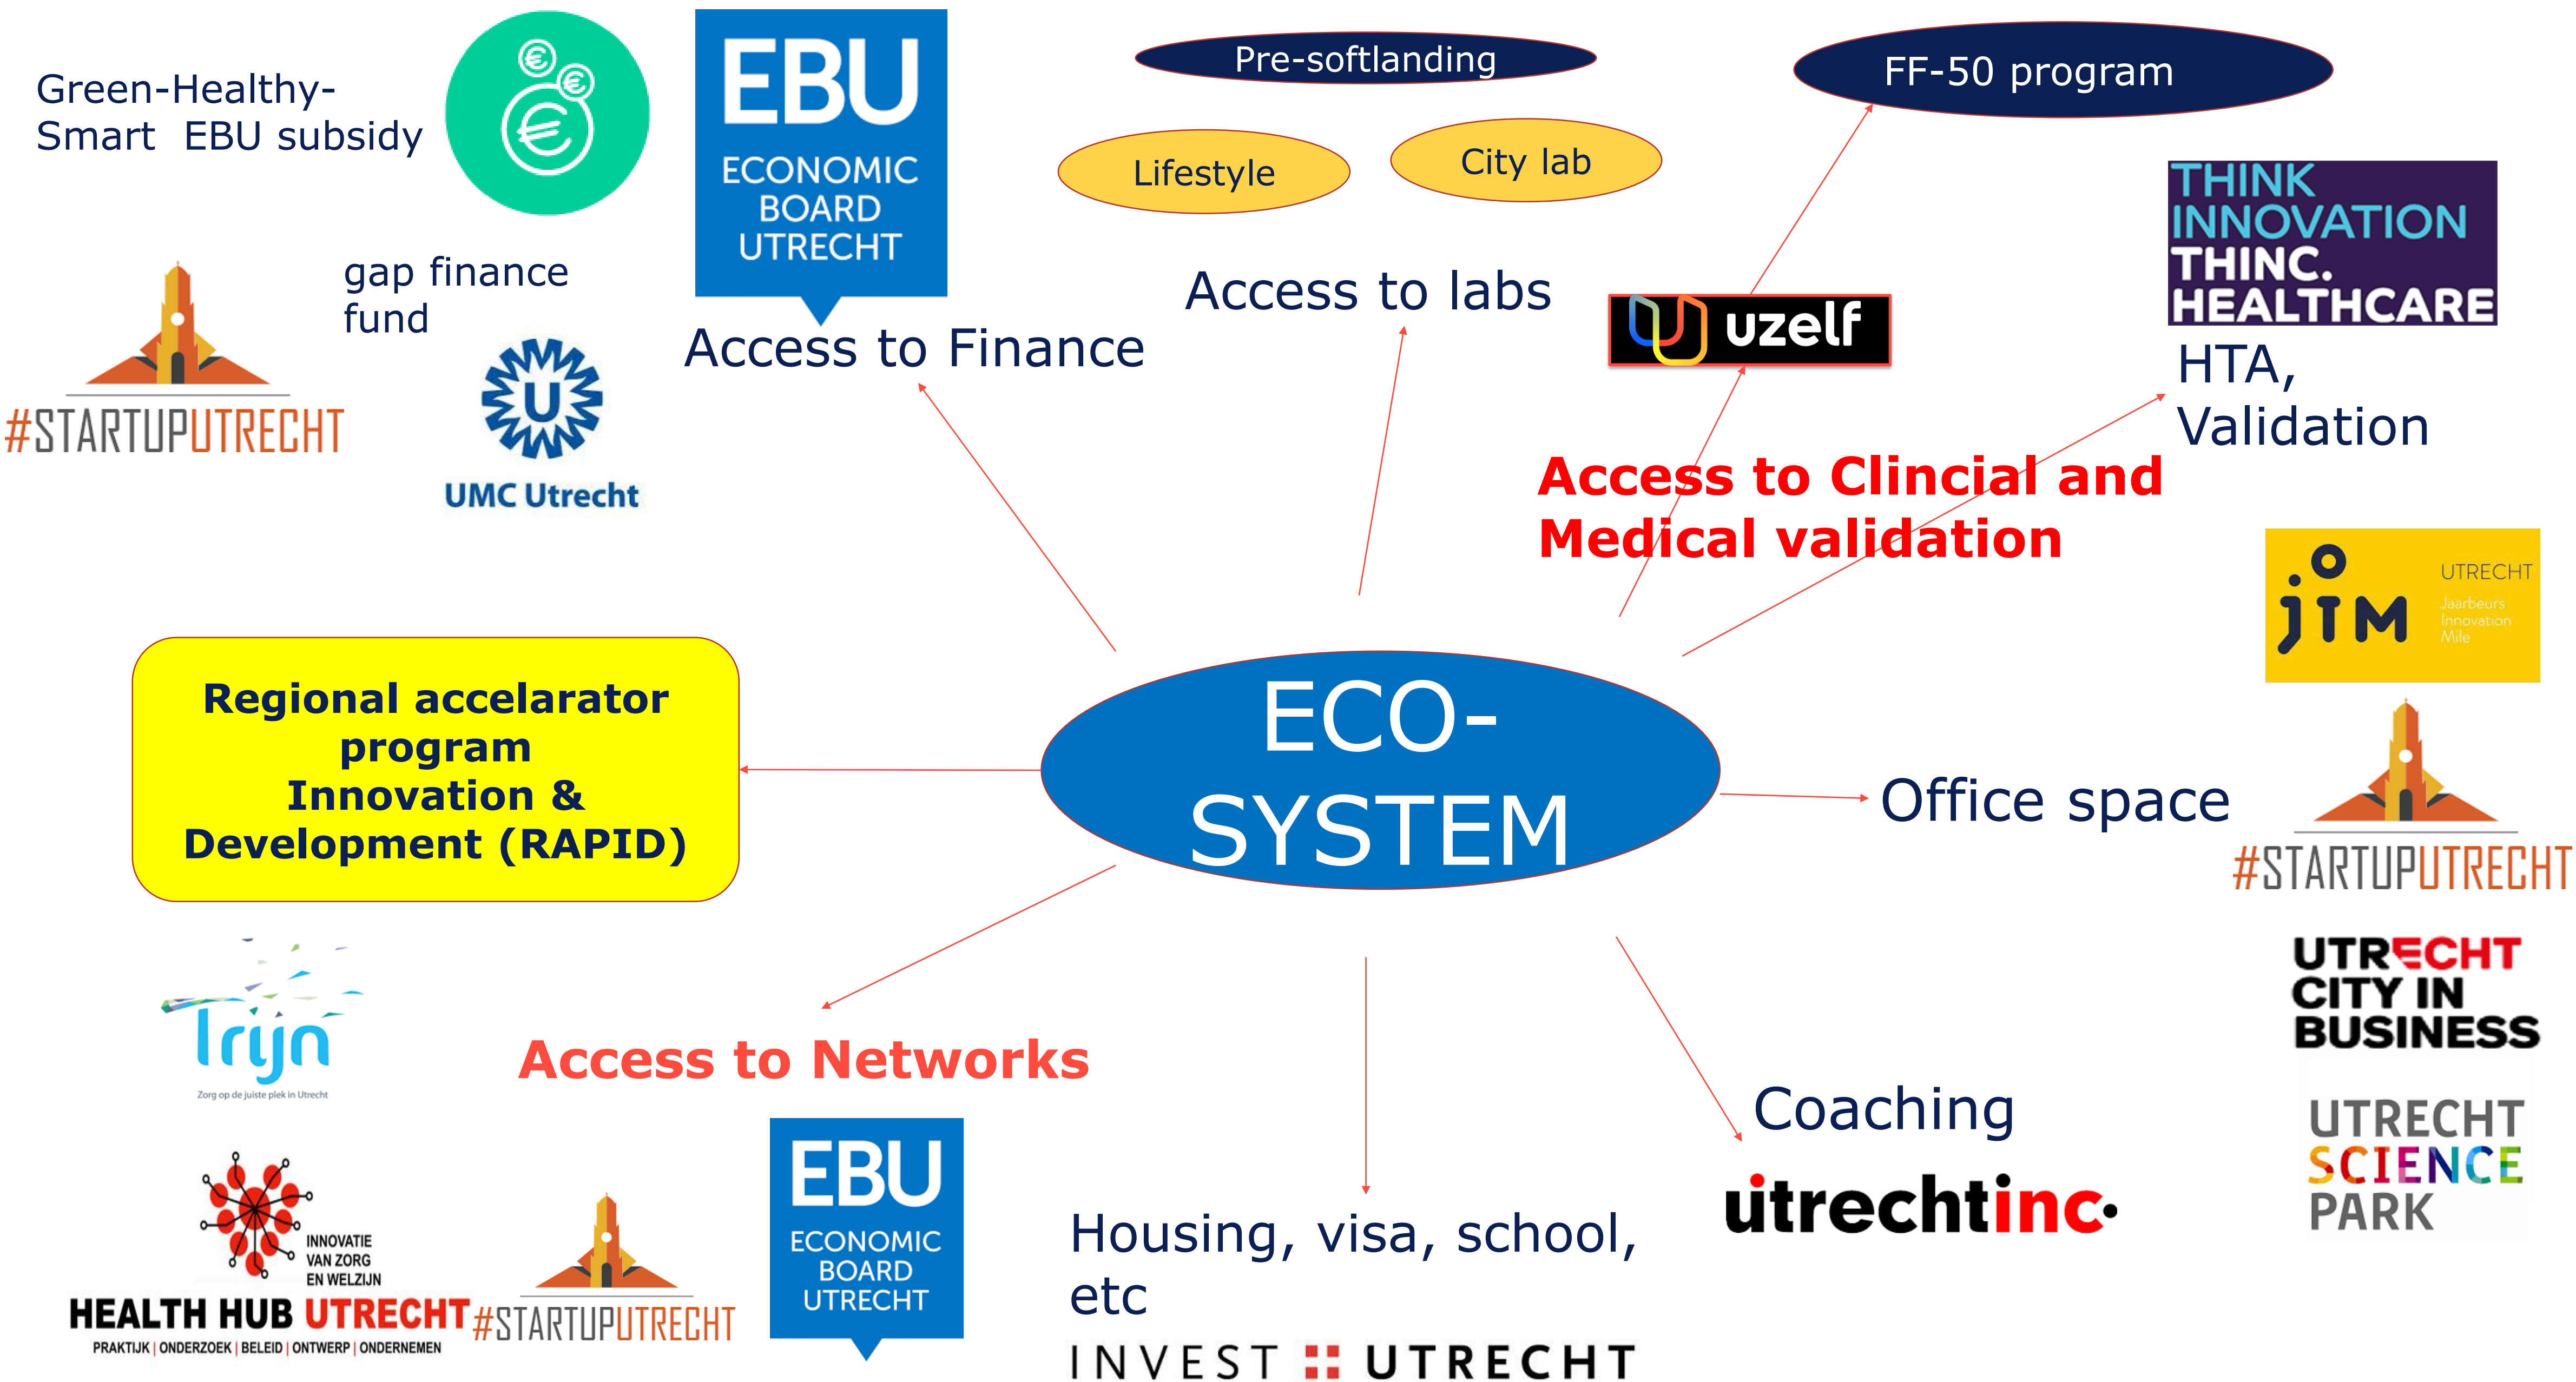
Green-Healthy-Smart EBU subsidy

EBU
ECONOMIC BOARD UTRECHT

Pre-softlanding

FF-50 program

Lifestyle

City lab

gap finance fund

#STARTUPUTRECHT

UMC Utrecht

Access to Finance

Access to labs

uzelf

THINK INNOVATION
THINC.
HEALTHCARE

HTA, Validation

Access to Clincial and Medical validation

jim UTRECHT Jaarbeurs Innovation Mile

Regional accelarator program
Innovation & Development (RAPID)

ECO-SYSTEM

Office space

#STARTUPUTRECHT

UTRECHT CITY IN BUSINESS

Trijn
Zorg op de juiste plek in Utrecht

Access to Networks

Coaching

UTRECHT SCIENCE PARK

utrechtinc

INNOVATIE VAN ZORG EN WELZIJN
HEALTH HUB UTRECHT
PRAKTIJK | ONDERZOEK | BELEID | ONTWERP | ONDERNEMEN

#STARTUPUTRECHT

EBU
ECONOMIC BOARD UTRECHT

Housing, visa, school, etc

INVEST UTRECHT